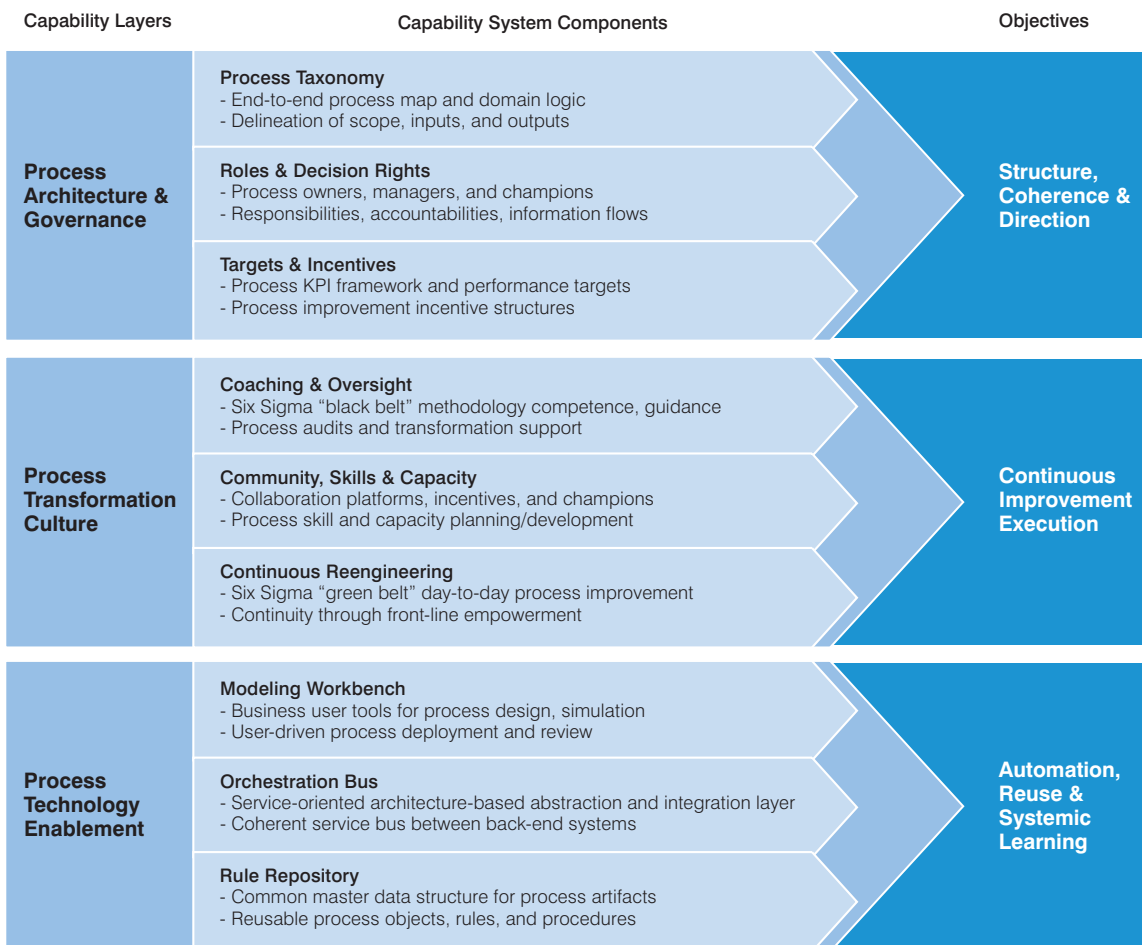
Capability Layers

Capability System Components

Objectives

Process Architecture & Governance

Process Taxonomy
- End-to-end process map and domain logic
- Delineation of scope, inputs, and outputs

Roles & Decision Rights
- Process owners, managers, and champions
- Responsibilities, accountabilities, information flows

Targets & Incentives
- Process KPI framework and performance targets
- Process improvement incentive structures

Structure, Coherence & Direction

Process Transformation Culture

Coaching & Oversight
- Six Sigma "black belt" methodology competence, guidance
- Process audits and transformation support

Community, Skills & Capacity
- Collaboration platforms, incentives, and champions
- Process skill and capacity planning/development

Continuous Reengineering
- Six Sigma "green belt" day-to-day process improvement
- Continuity through front-line empowerment

Continuous Improvement Execution

Process Technology Enablement

Modeling Workbench
- Business user tools for process design, simulation
- User-driven process deployment and review

Orchestration Bus
- Service-oriented architecture-based abstraction and integration layer
- Coherent service bus between back-end systems

Rule Repository
- Common master data structure for process artifacts
- Reusable process objects, rules, and procedures

Automation, Reuse & Systemic Learning